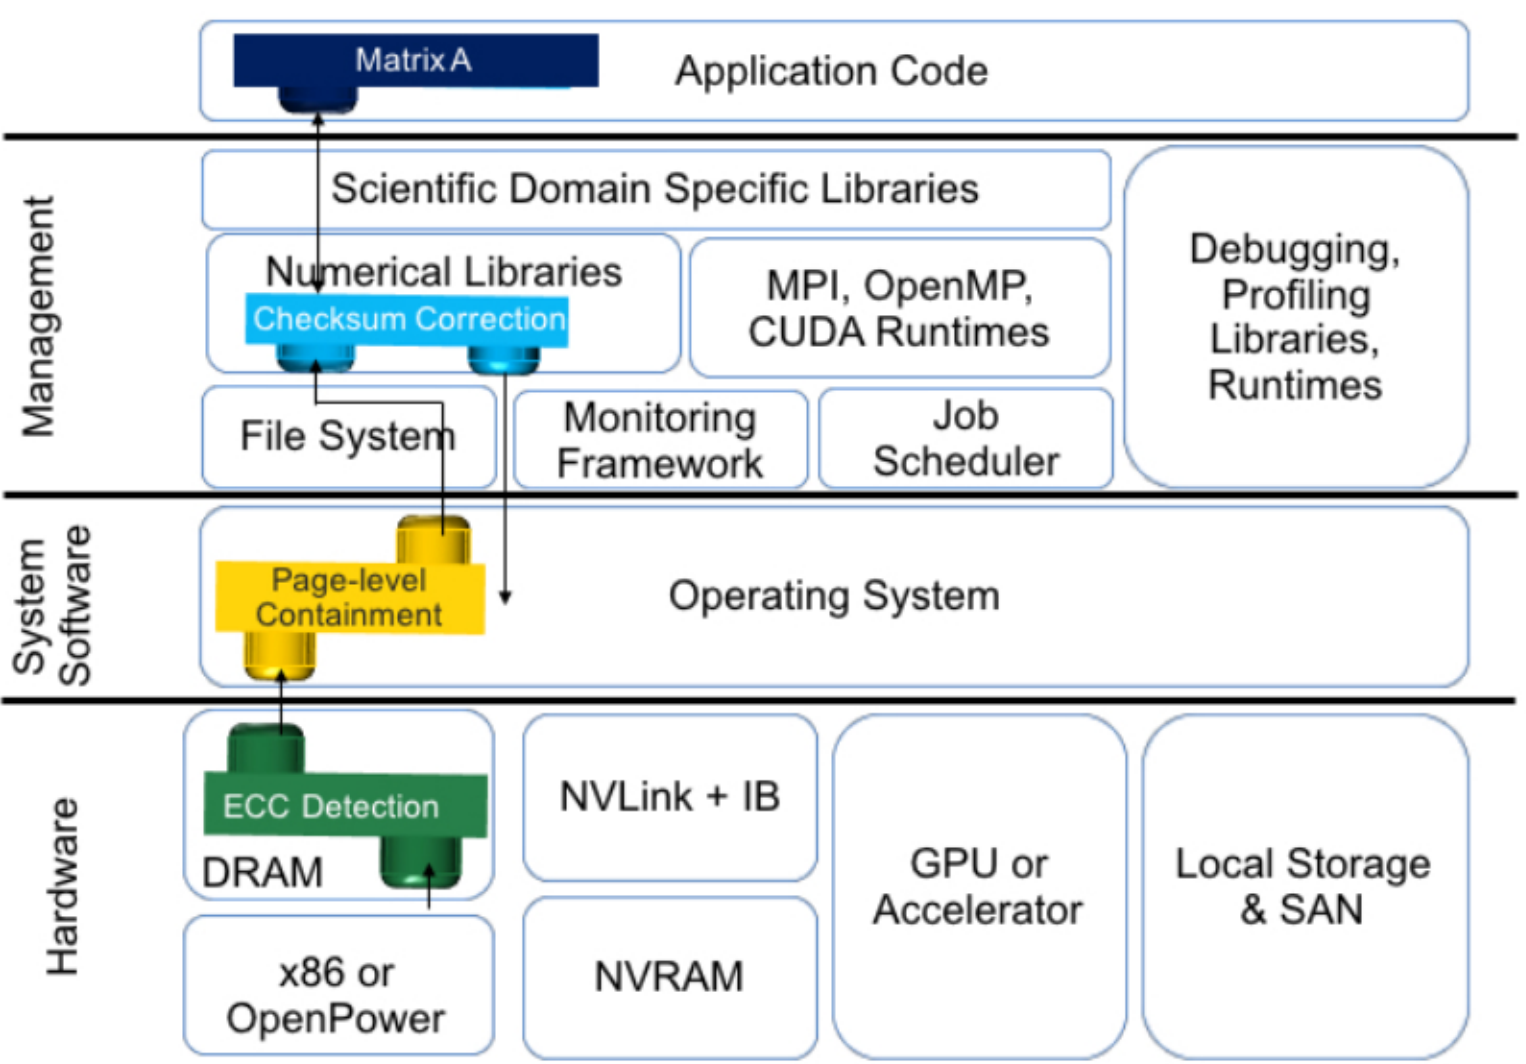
Matrix A
Application Code

Management
Scientific Domain Specific Libraries
Numerical Libraries
Checksum Correction
MPI, OpenMP, CUDA Runtimes
Debugging, Profiling Libraries, Runtimes
File System
Monitoring Framework
Job Scheduler

System Software
Page-level Containment
Operating System

Hardware
ECC Detection
DRAM
NVLink + IB
GPU or Accelerator
Local Storage & SAN
x86 or OpenPower
NVRAM